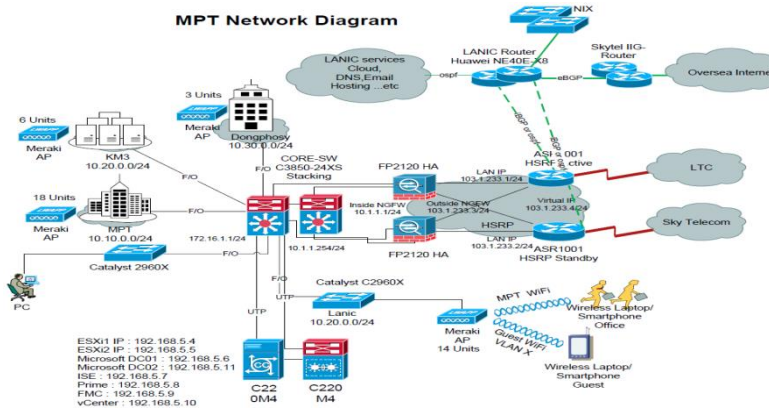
MPT Network Diagram

NIX

LANIC services Cloud, DNS,Email Hosting ...etc

ospf

LANIC Router Huawei NE40E-X8

eBGP

Skytel IIG-Router

Oversea Interne

iBGP or ospf

iBGP or ospf

3 Units

Meraki AP

Dongphosy 10.30.0.0/24

6 Units

Meraki AP

KM3 10.20.0.0/24

F/O

F/O

CORE-SW C3850-24XS Stacking

FP2120 HA

LAN IP 103.1.233.1/24

ASR1001 HSRP Active

LTC

18 Units

Meraki AP

MPT 10.10.0.0/24

F/O

Inside NGFW 10.1.1.1/24

Outside NGFW 103.1.233.3/24

Virtual IP 103.1.233.4/24

Sky Telecom

172.16.1.1/24

10.1.1.254/24

HSRP

LAN IP 103.1.233.2/24

FP2120 HA

ASR1001 HSRP Standby

Catalyst 2960X

F/O

PC

F/O

Catalyst C2960X

UTP

UTP

Lanic 10.20.0.0/24

MPT WiFi

Wireless Laptop/ Smartphone Office

Guest WiFi VLAN X

Meraki AP 14 Units

ESXi1 IP : 192.168.5.4
ESXi2 IP : 192.168.5.5
Microsoft DC01 : 192.168.5.6
Microsoft DC02 : 192.168.5.11
ISE : 192.168.5.7
Prime : 192.168.5.8
FMC : 192.168.5.9
vCenter : 192.168.5.10

C22 0M4

C220 M4

Wireless Laptop/ Smartphone Guest